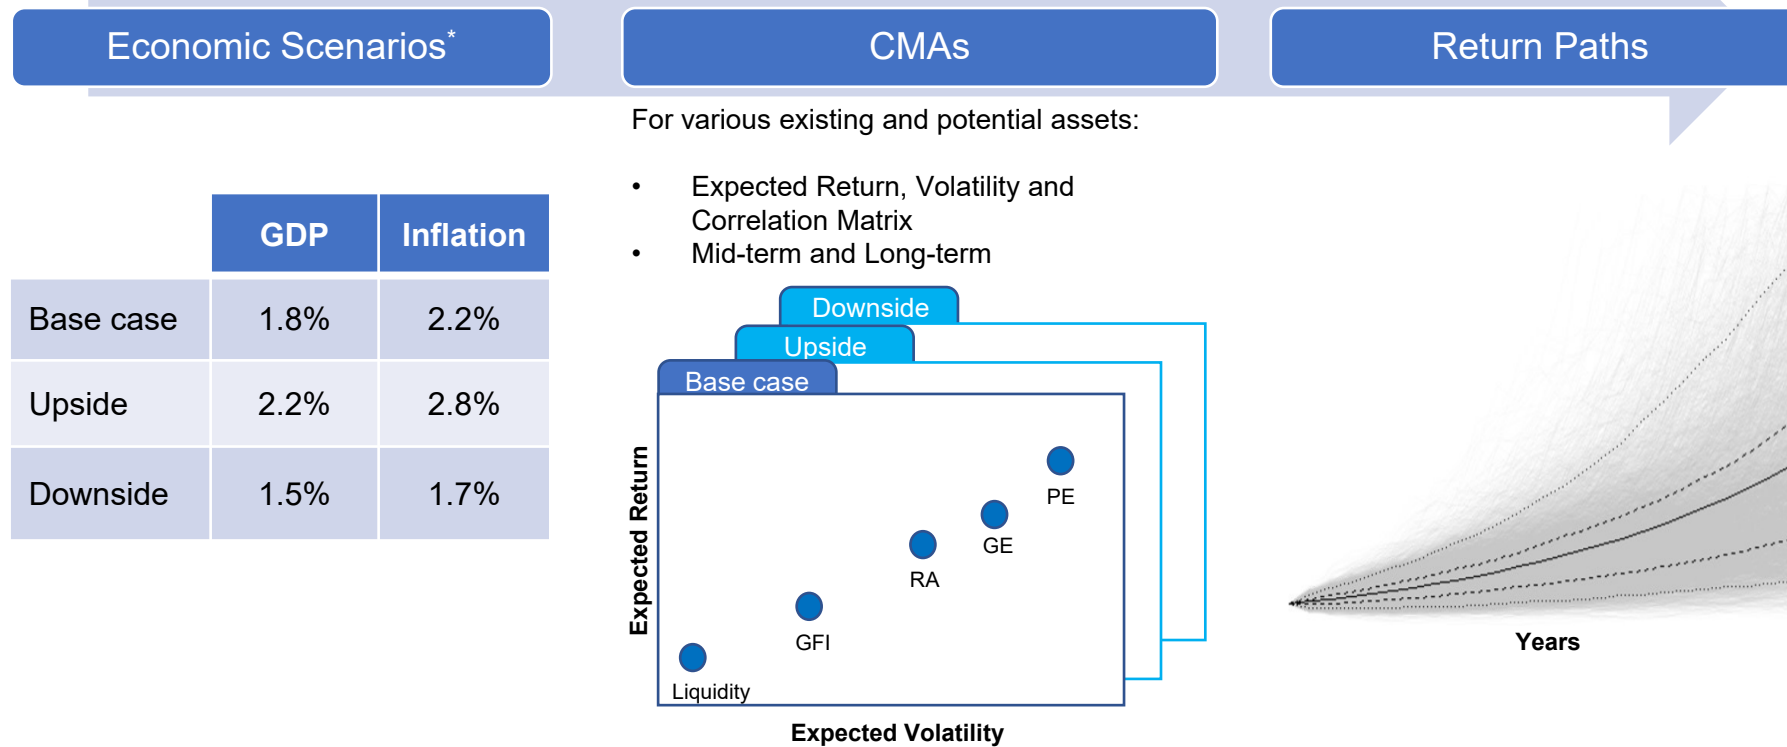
Economic Scenarios*

CMAs

Return Paths

| | GDP | Inflation |
|---|---|---|
| Base case | 1.8% | 2.2% |
| Upside | 2.2% | 2.8% |
| Downside | 1.5% | 1.7% |

For various existing and potential assets:

- Expected Return, Volatility and Correlation Matrix
- Mid-term and Long-term

Downside
Upside
Base case

Expected Return

PE
GE
RA
GFI
Liquidity

Expected Volatility

Years